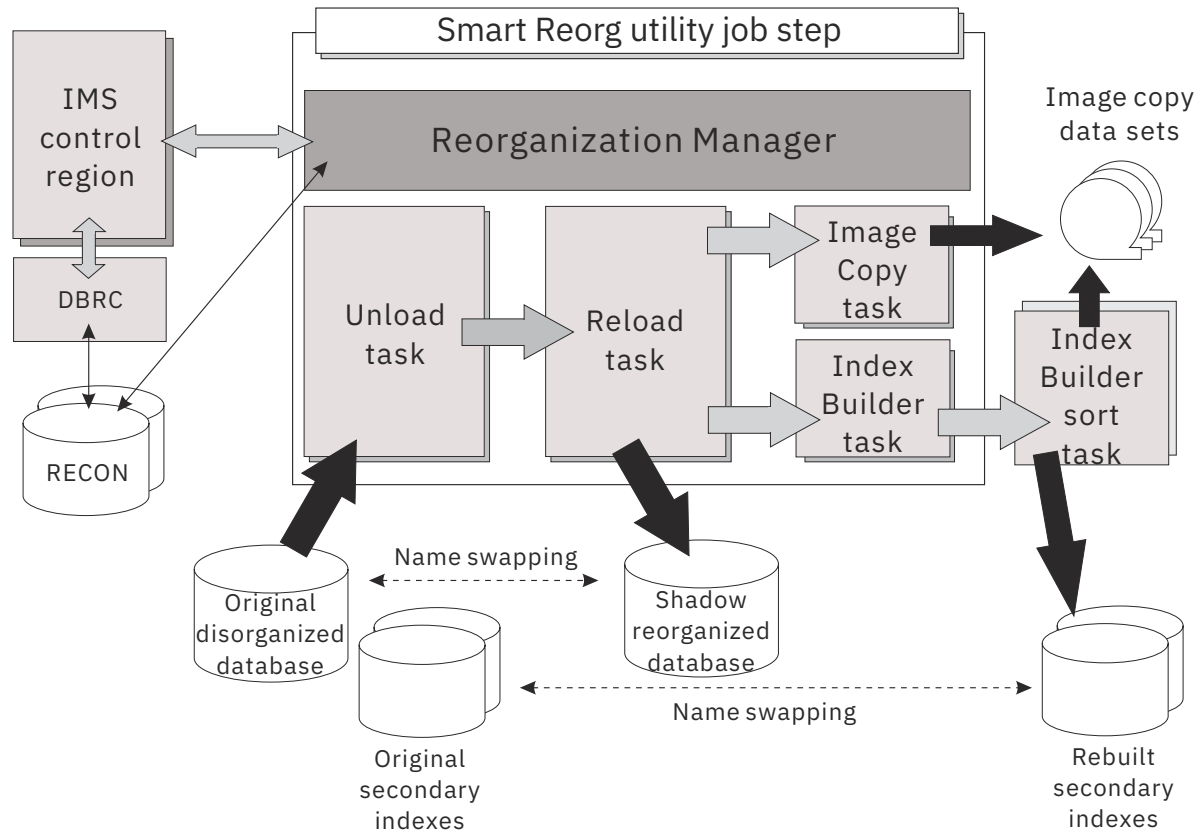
Smart Reorg utility job step

IMS control region

Reorganization Manager

Image copy data sets

DBRC

Unload task

Reload task

Image Copy task

Index Builder task

Index Builder sort task

RECON

Name swapping

Original disorganized database

Shadow reorganized database

Name swapping

Original secondary indexes

Rebuilt secondary indexes